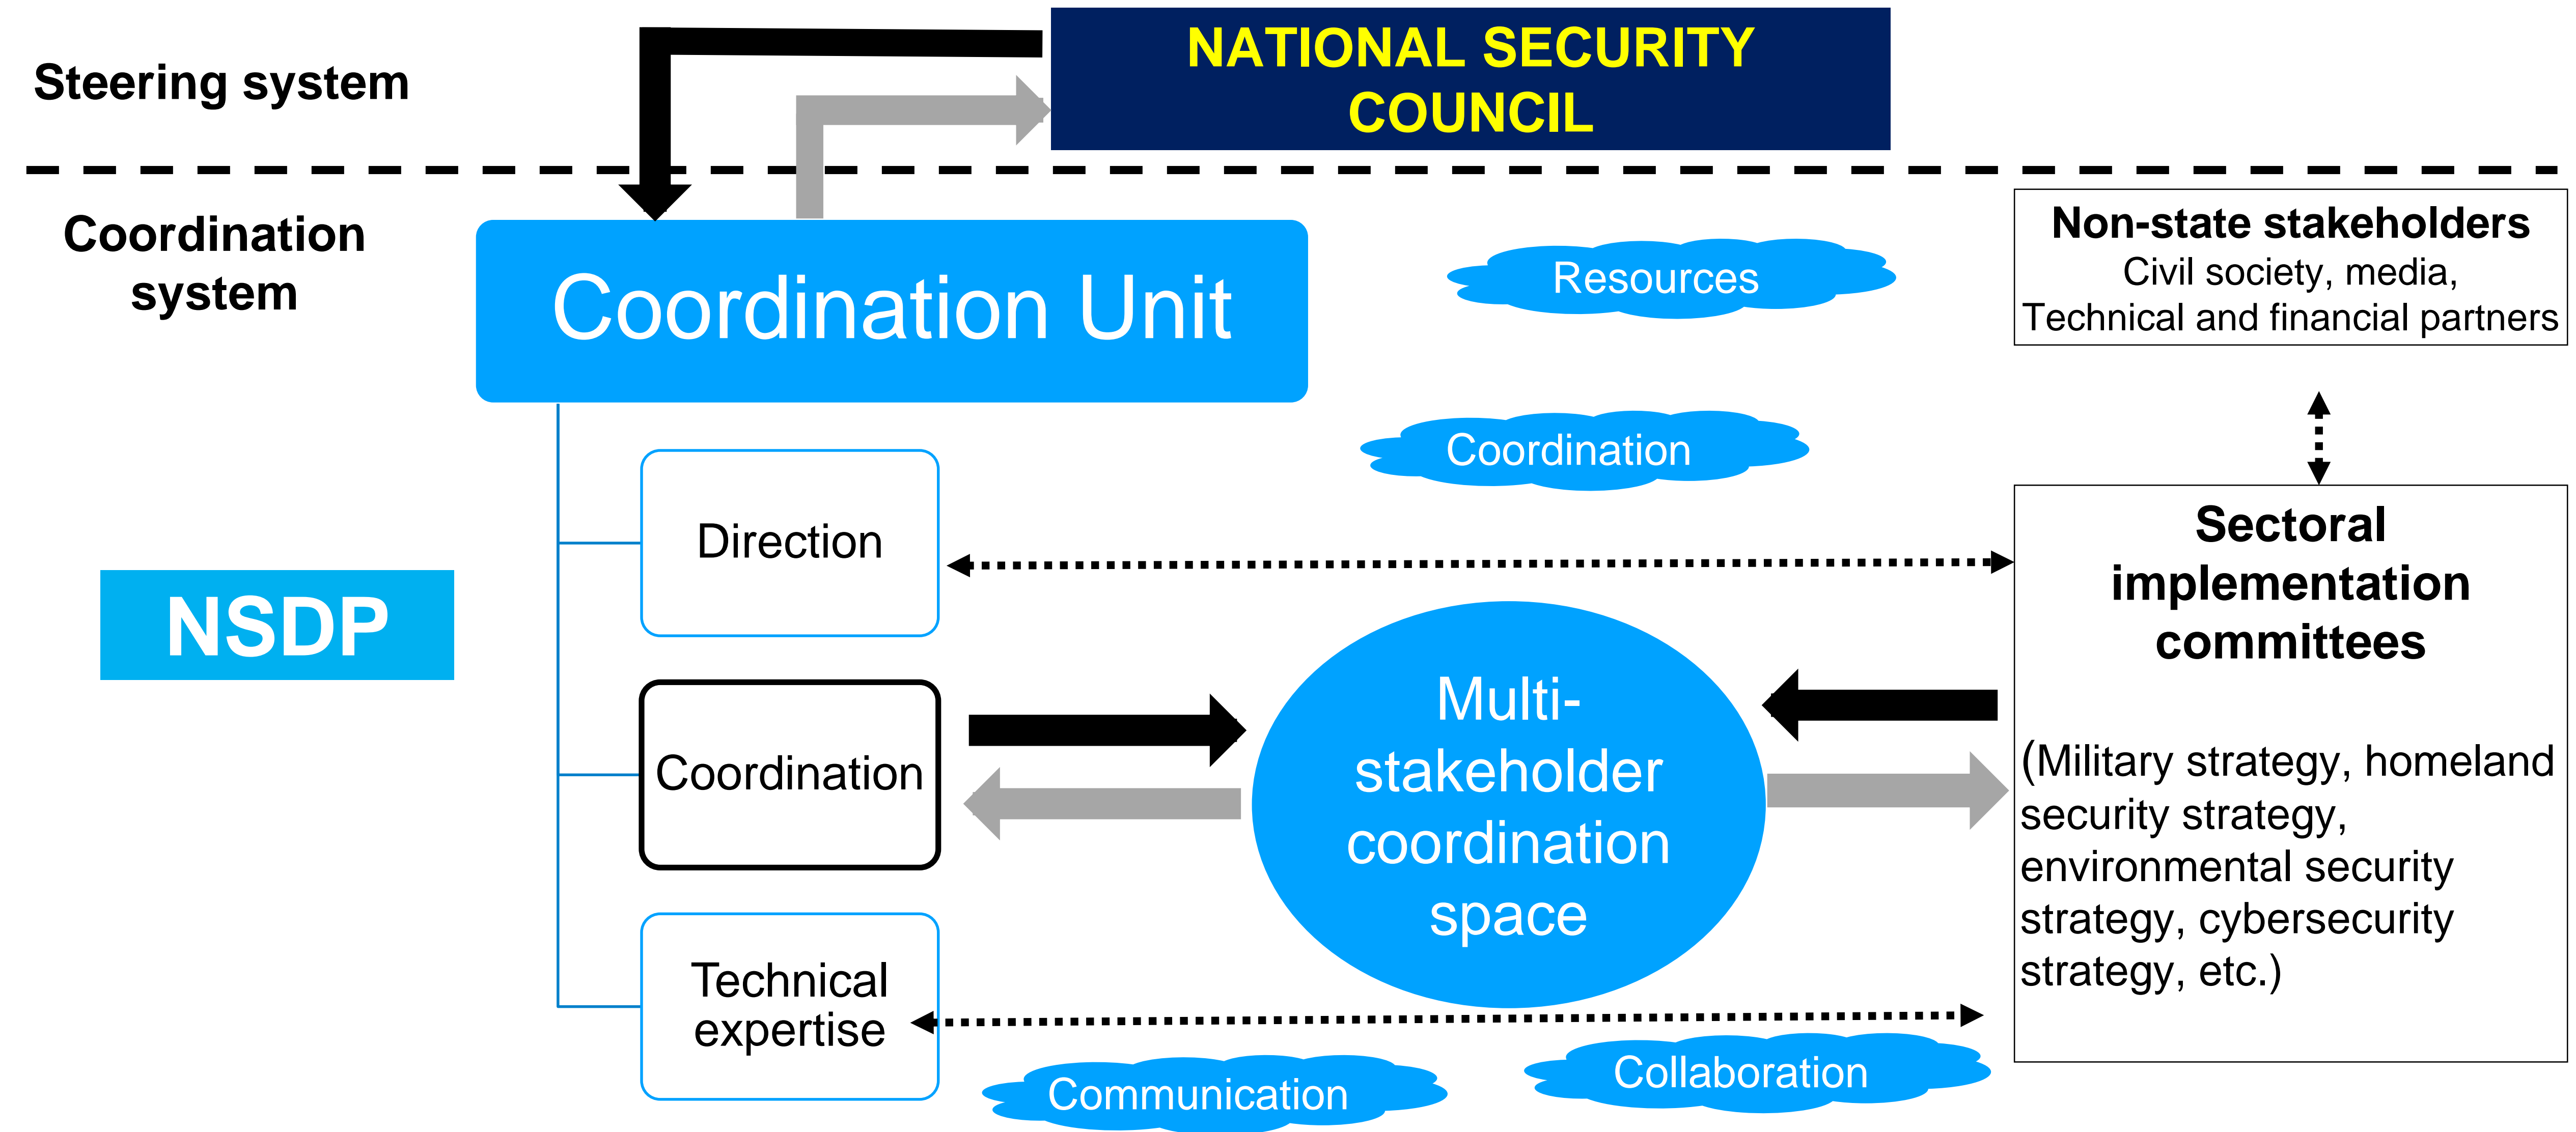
Steering system

NATIONAL SECURITY COUNCIL

Coordination system

Coordination Unit

Resources

Non-state stakeholders
Civil society, media, Technical and financial partners

Coordination

NSDP

Direction

Sectoral implementation committees

Coordination

Multi-stakeholder coordination space

(Military strategy, homeland security strategy, environmental security strategy, cybersecurity strategy, etc.)

Technical expertise

Communication

Collaboration